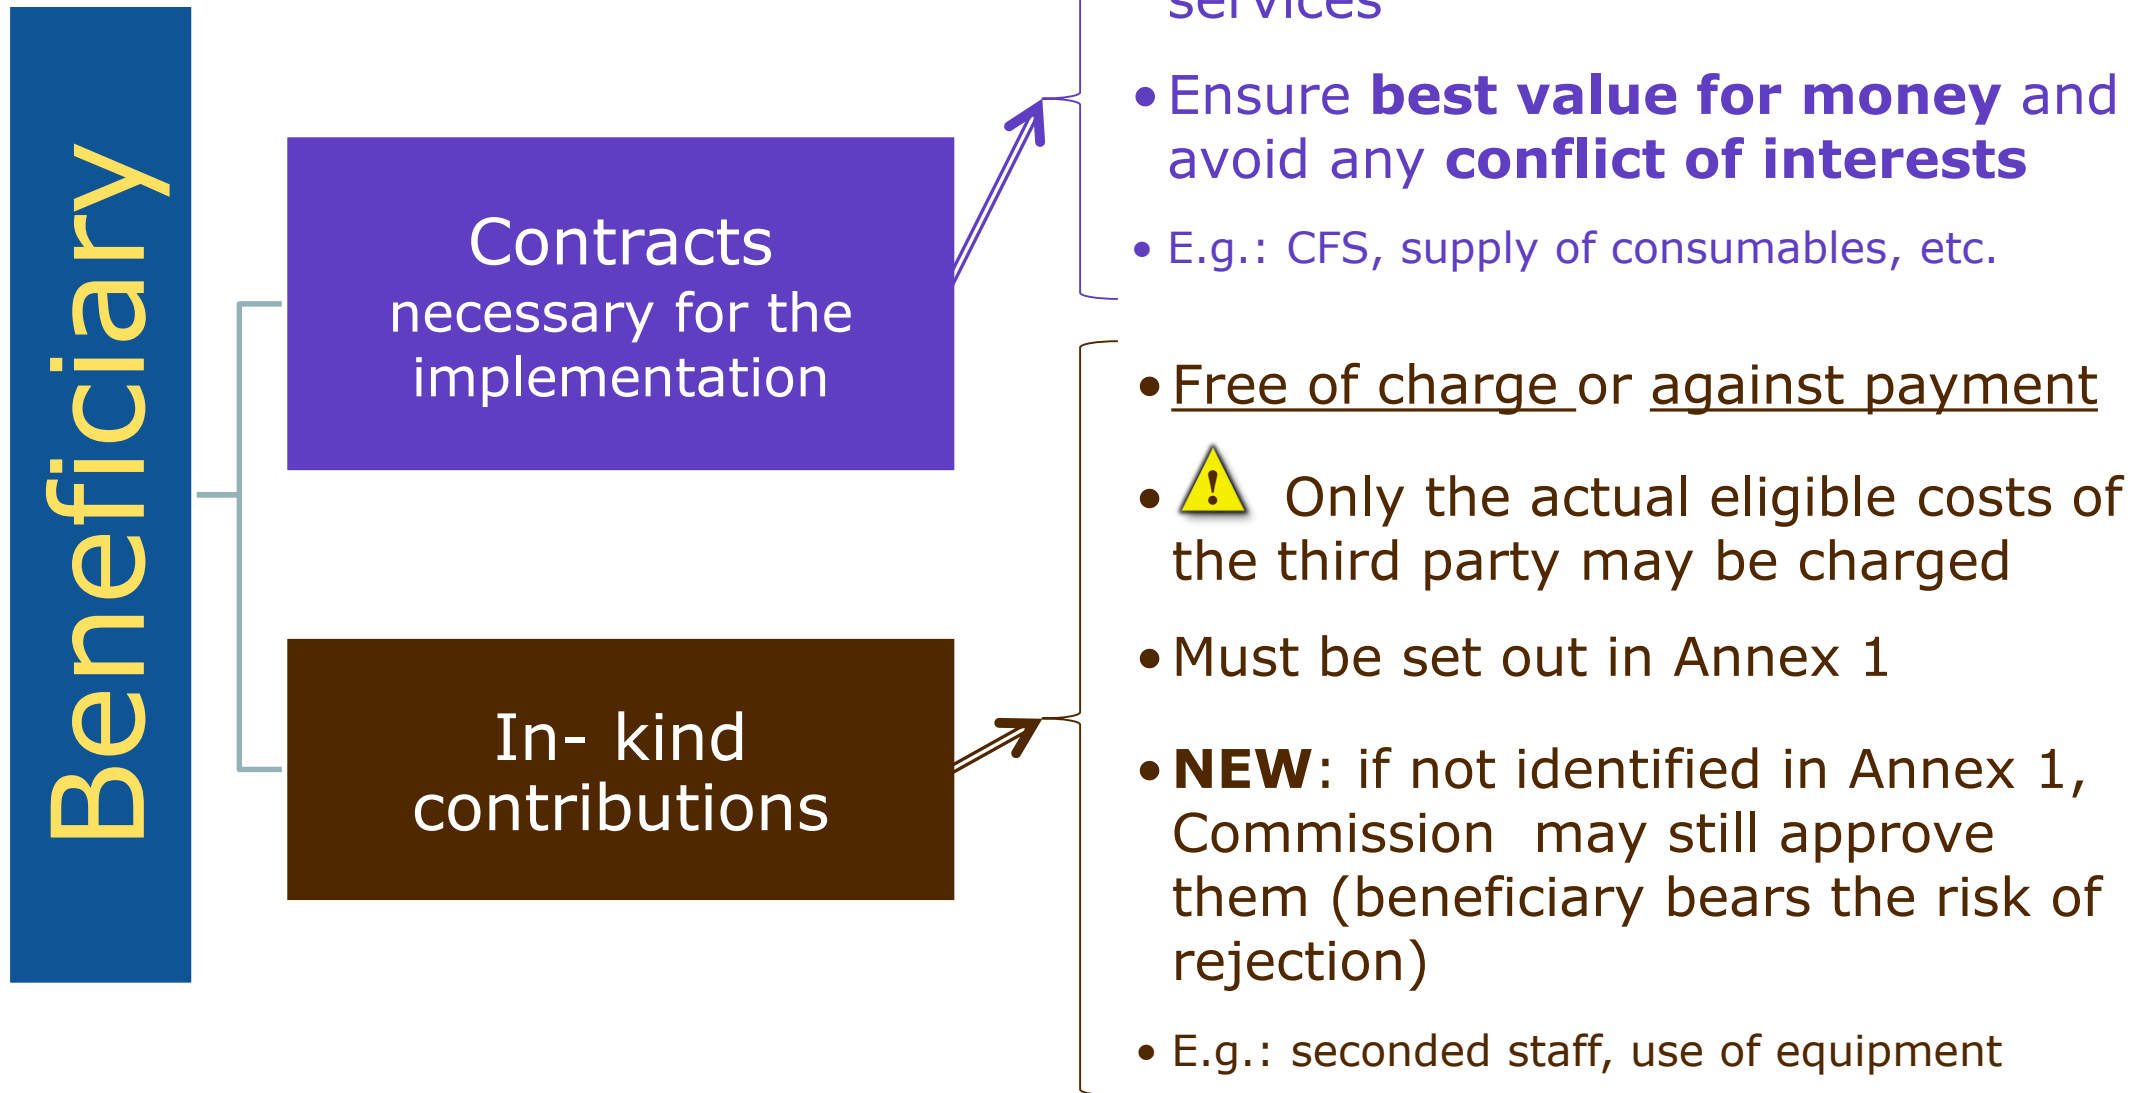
Beneficiary

Contracts necessary for the implementation

In- kind contributions

services

• Ensure **best value for money** and avoid any **conflict of interests**

• E.g.: CFS, supply of consumables, etc.

• Free of charge or against payment

• Only the actual eligible costs of the third party may be charged

• Must be set out in Annex 1

• **NEW**: if not identified in Annex 1, Commission may still approve them (beneficiary bears the risk of rejection)

• E.g.: seconded staff, use of equipment